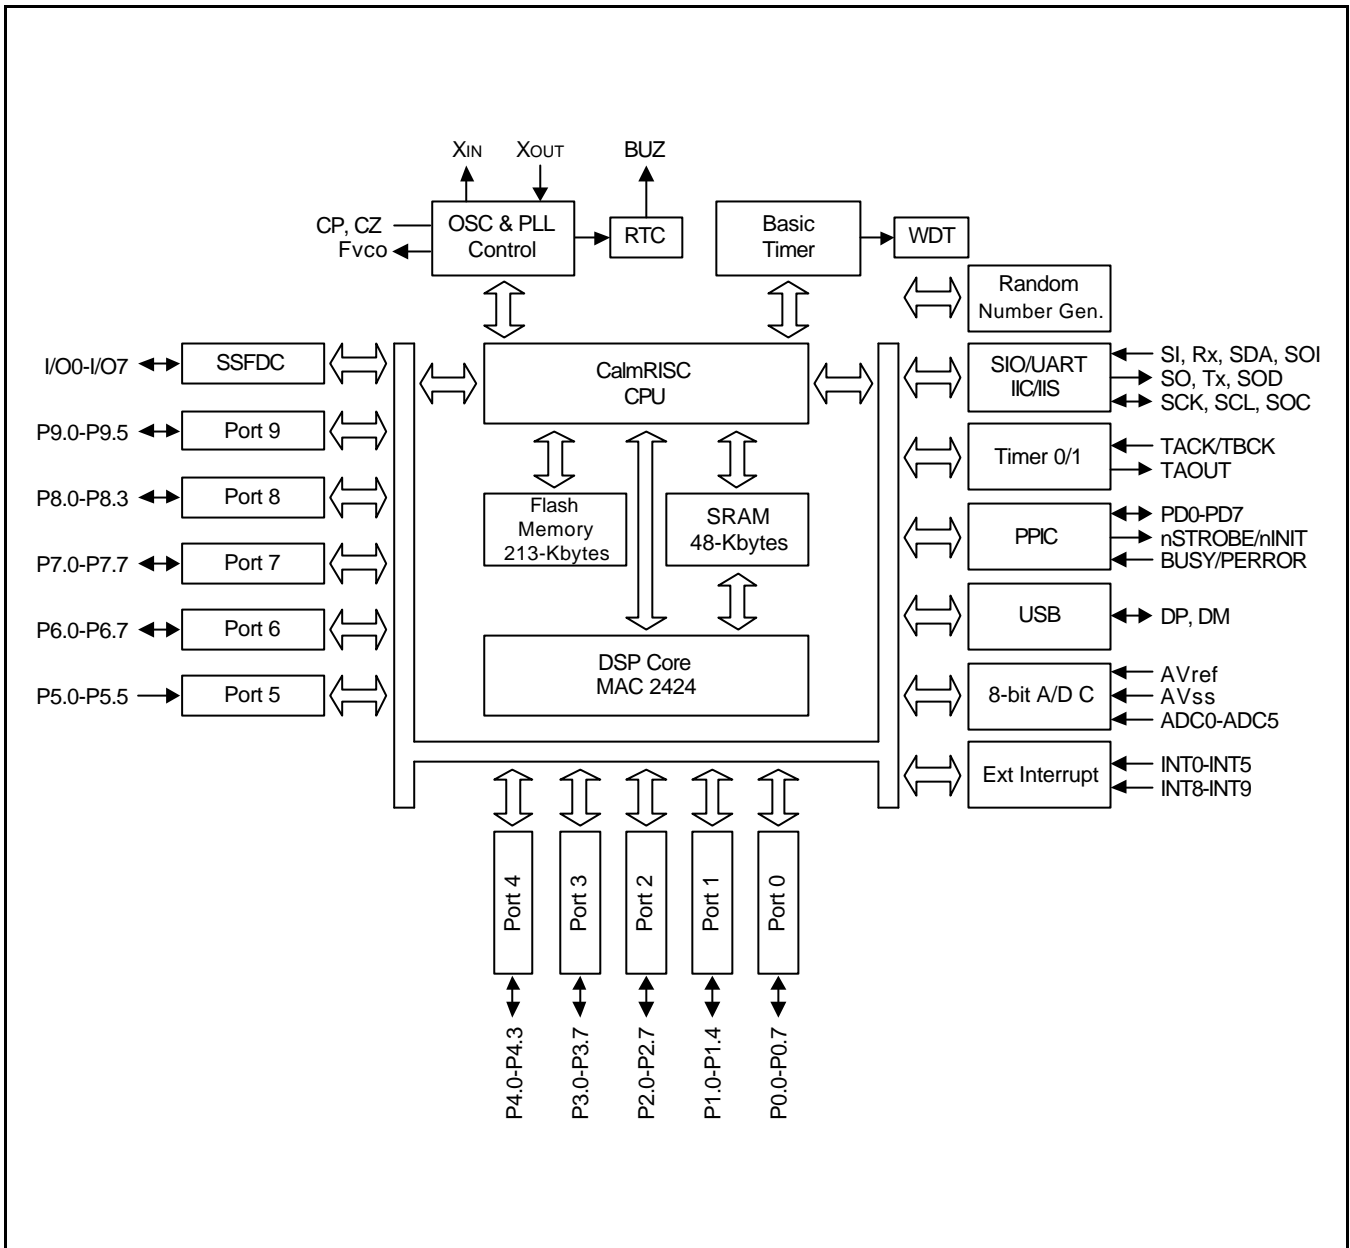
XIN XOUT BUZ

CP, CZ
Fvco
OSC & PLL Control
RTC
Basic Timer
WDT
Random Number Gen.

I/O0-I/O7
SSFDC
P9.0-P9.5
Port 9
P8.0-P8.3
Port 8
P7.0-P7.7
Port 7
P6.0-P6.7
Port 6
P5.0-P5.5
Port 5

CalmRISC CPU
Flash Memory 213-Kbytes
SRAM 48-Kbytes
DSP Core MAC 2424

SIO/UART IIC/IIS
SI, Rx, SDA, SOI
SO, Tx, SOD
SCK, SCL, SOC
Timer 0/1
TACK/TBCK
TAOUT
PPIC
PD0-PD7
nSTROBE/nINIT
BUSY/PERROR
USB
DP, DM
8-bit A/D C
AVref
AVss
ADC0-ADC5
Ext Interrupt
INT0-INT5
INT8-INT9

Port 4
Port 3
Port 2
Port 1
Port 0
P4.0-P4.3
P3.0-P3.7
P2.0-P2.7
P1.0-P1.4
P0.0-P0.7